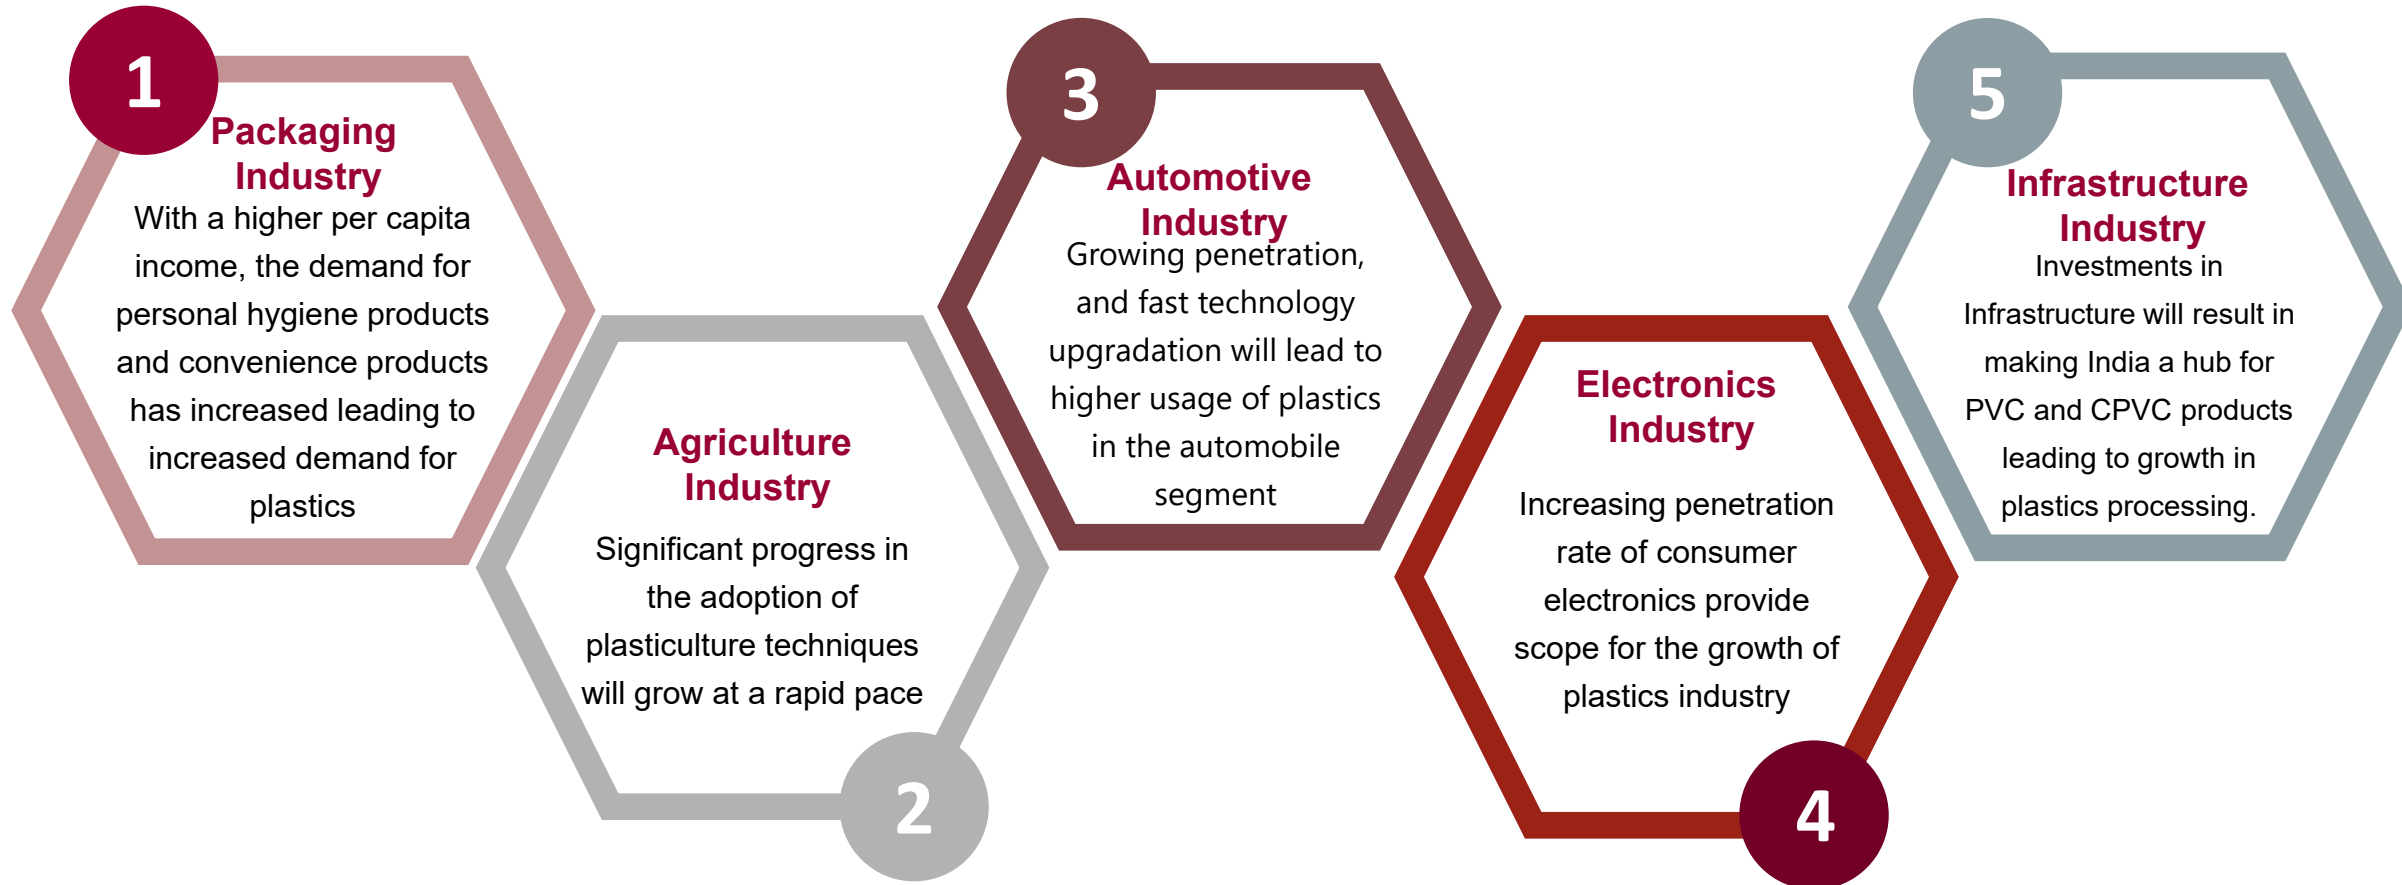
1
Packaging Industry
With a higher per capita income, the demand for personal hygiene products and convenience products has increased leading to increased demand for plastics

Agriculture Industry
Significant progress in the adoption of plasticulture techniques will grow at a rapid pace
2

3
Automotive Industry
Growing penetration, and fast technology upgradation will lead to higher usage of plastics in the automobile segment

Electronics Industry
Increasing penetration rate of consumer electronics provide scope for the growth of plastics industry
4

5
Infrastructure Industry
Investments in Infrastructure will result in making India a hub for PVC and CPVC products leading to growth in plastics processing.